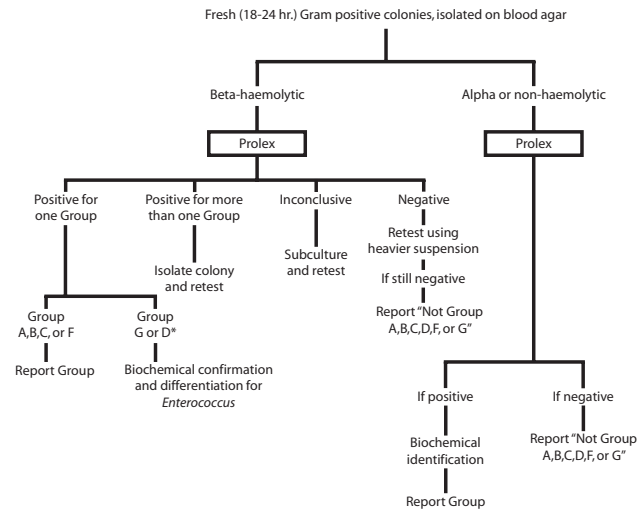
Fresh (18-24 hr.) Gram positive colonies, isolated on blood agar

Beta-haemolytic

Alpha or non-haemolytic

Prolex

Prolex

Positive for one Group

Positive for more than one Group

Inconclusive

Negative

Isolate colony and retest

Subculture and retest

Retest using heavier suspension

If still negative

Report "Not Group A,B,C,D,F, or G"

Group A,B,C, or F

Group G or D*

Report Group

Biochemical confirmation and differentiation for *Enterococcus*

If positive

If negative

Biochemical identification

Report "Not Group A,B,C,D,F, or G"

Report Group